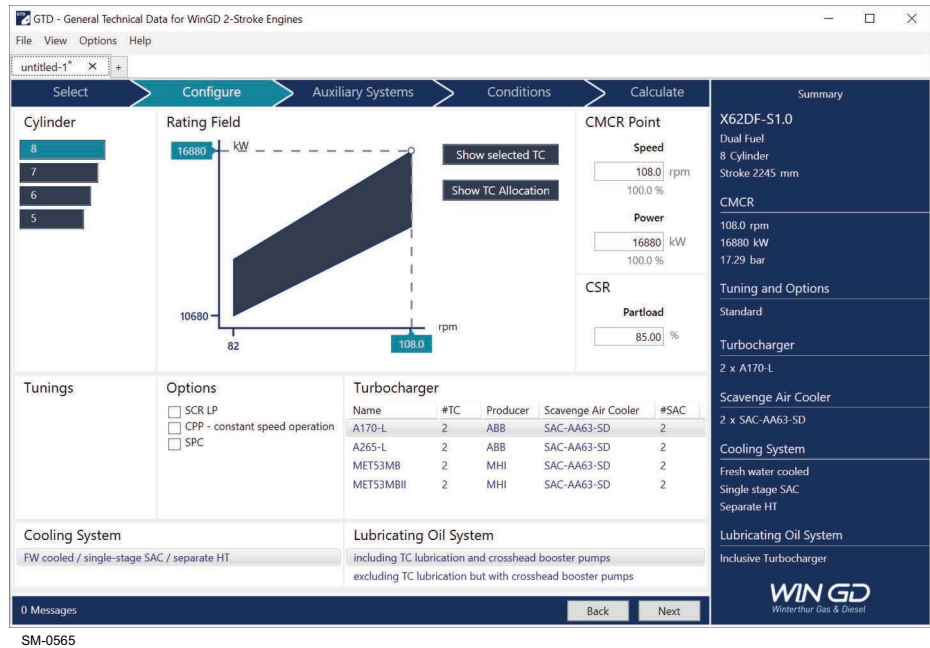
GTD - General Technical Data for WinGD 2-Stroke Engines

File View Options Help

untitled-1* ✕ +

Select | Configure | Auxiliary Systems | Conditions | Calculate

Summary

Cylinder
8
7
6
5

Rating Field
16880 kW
10680
82
108.0 rpm

Show selected TC
Show TC Allocation

CMCR Point
Speed
108.0 rpm
100.0 %
Power
16880 kW
100.0 %

CSR
Partload
85.00 %

X62DF-S1.0
Dual Fuel
8 Cylinder
Stroke 2245 mm

CMCR
108.0 rpm
16880 kW
17.29 bar

Tuning and Options
Standard

Turbocharger
2 x A170-L

Scavenge Air Cooler
2 x SAC-AA63-SD

Cooling System
Fresh water cooled
Single stage SAC
Separate HT

Lubricating Oil System
Inclusive Turbocharger

Tunings

Options
SCR LP
CPP - constant speed operation
SPC

Turbocharger

| Name | #TC | Producer | Scavenge Air Cooler | #SAC |
|---|---|---|---|---|
| A170-L | 2 | ABB | SAC-AA63-SD | 2 |
| A265-L | 2 | ABB | SAC-AA63-SD | 2 |
| MET53MB | 2 | MHI | SAC-AA63-SD | 2 |
| MET53MBII | 2 | MHI | SAC-AA63-SD | 2 |

Cooling System
FW cooled / single-stage SAC / separate HT

Lubricating Oil System
including TC lubrication and crosshead booster pumps
excluding TC lubrication but with crosshead booster pumps

0 Messages
Back
Next

WIN GD
Winterthur Gas & Diesel

SM-0565